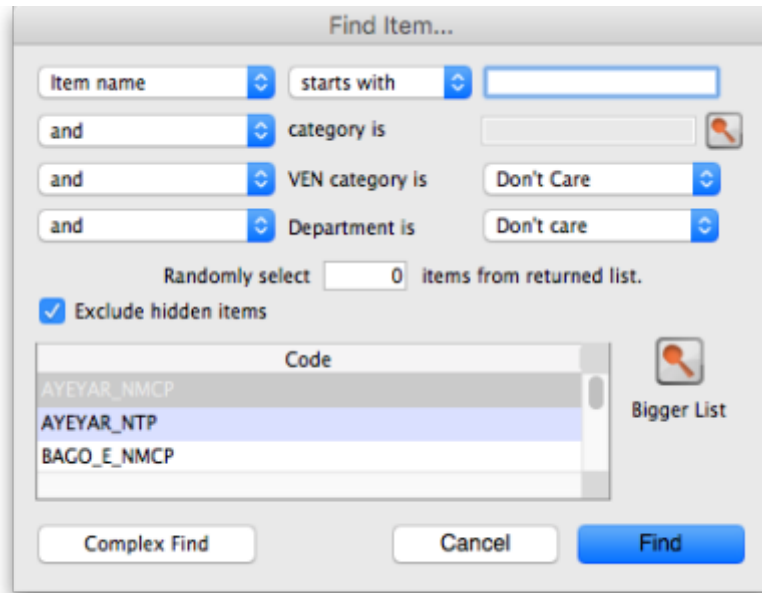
Find Item...

Item name
starts with

and
category is

and
VEN category is
Don't Care

and
Department is
Don't care

Randomly select 0 items from returned list.

Exclude hidden items

| Code |
|---|
| AYEYAR_NMCP |
| AYEYAR_NTP |
| BAGO_E_NMCP |

Bigger List

Complex Find
Cancel
Find